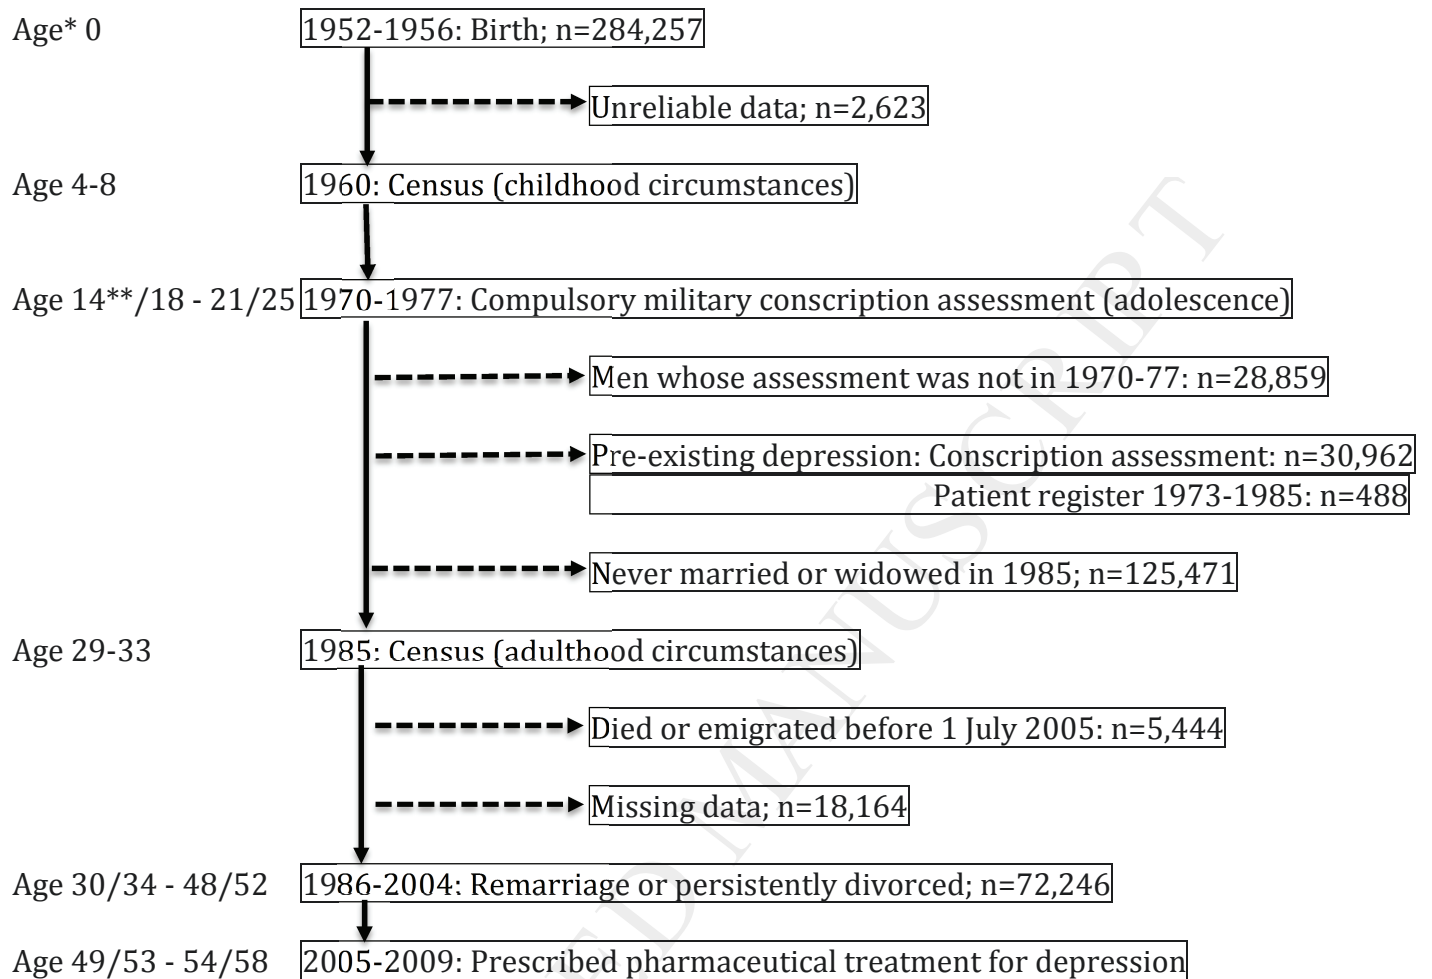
Age* 0

1952-1956: Birth; n=284,257

Unreliable data; n=2,623

Age 4-8

1960: Census (childhood circumstances)

Age 14**/18 - 21/25

1970-1977: Compulsory military conscription assessment (adolescence)

Men whose assessment was not in 1970-77: n=28,859

Pre-existing depression: Conscription assessment: n=30,962

Patient register 1973-1985: n=488

Never married or widowed in 1985; n=125,471

Age 29-33

1985: Census (adulthood circumstances)

Died or emigrated before 1 July 2005: n=5,444

Missing data; n=18,164

Age 30/34 - 48/52

1986-2004: Remarriage or persistently divorced; n=72,246

Age 49/53 - 54/58

2005-2009: Prescribed pharmaceutical treatment for depression

ACCEPTED MANUSCRIPT